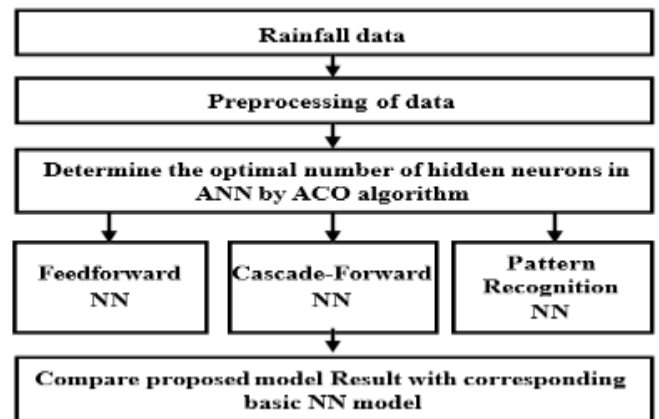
Rainfall data

Preprocessing of data

Determine the optimal number of hidden neurons in ANN by ACO algorithm

Feedforward NN

Cascade-Forward NN

Pattern Recognition NN

Compare proposed model Result with corresponding basic NN model